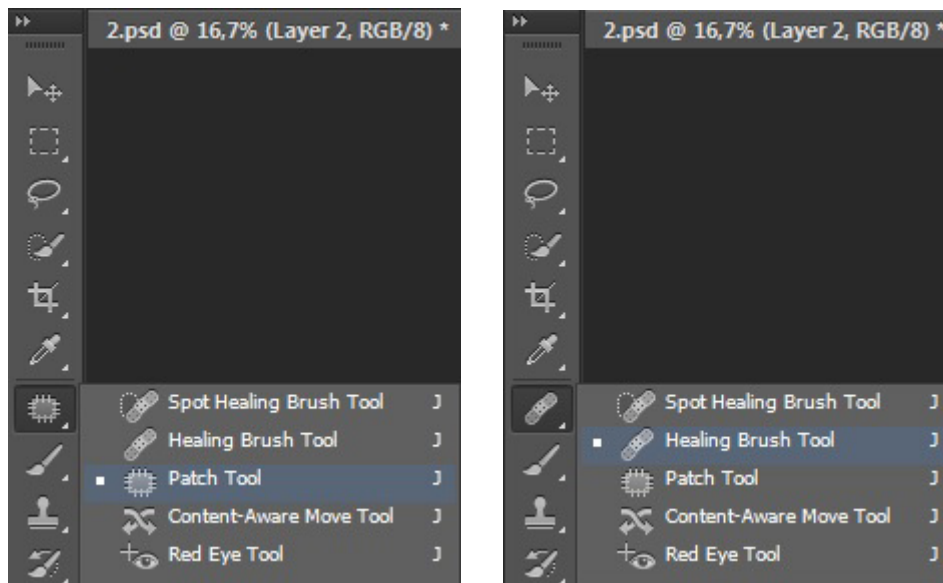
2.psd @ 16,7% (Layer 2, RGB/8) *

Spot Healing Brush Tool J
Healing Brush Tool J
Patch Tool J
Content-Aware Move Tool J
Red Eye Tool J

2.psd @ 16,7% (Layer 2, RGB/8) *

Spot Healing Brush Tool J
Healing Brush Tool J
Patch Tool J
Content-Aware Move Tool J
Red Eye Tool J